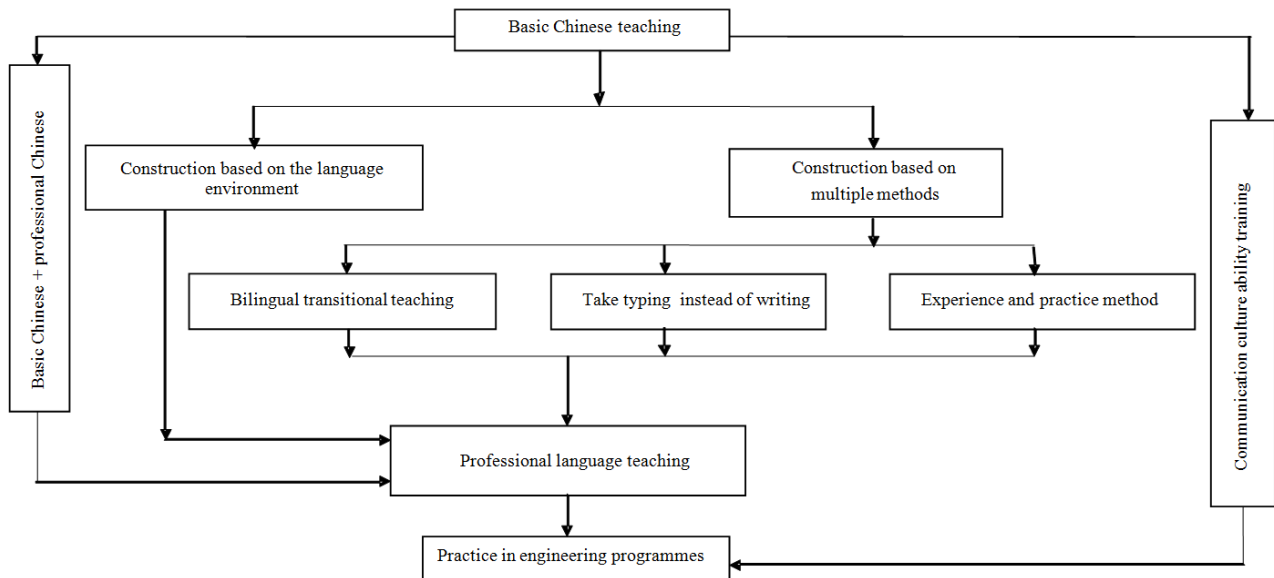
Basic Chinese teaching

Basic Chinese + professional Chinese

Construction based on the language environment

Construction based on multiple methods

Communication culture ability training

Bilingual transitional teaching

Take typing instead of writing

Experience and practice method

Professional language teaching

Practice in engineering programmes